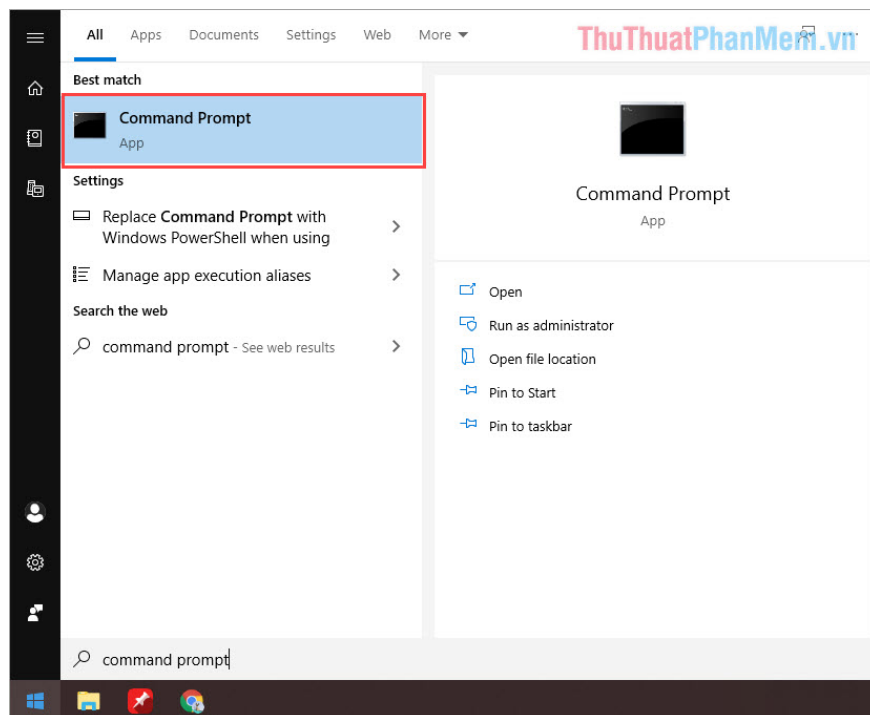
All Apps Documents Settings Web More

ThuThuatPhanMem.vn

Best match

Command Prompt
App

Settings

Replace **Command Prompt** with Windows PowerShell when using

Manage app execution aliases

Search the web

command prompt - See web results

Command Prompt
App

Open

Run as administrator

Open file location

Pin to Start

Pin to taskbar

command prompt